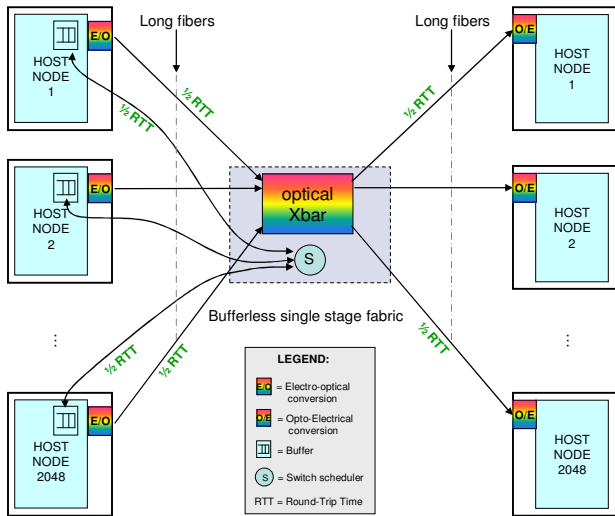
Long fibers

Long fibers

E/O

HOST NODE 1

½ RTT

½ RTT

½ RTT

O/E

HOST NODE 1

E/O

HOST NODE 2

optical Xbar

S

O/E

HOST NODE 2

Bufferless single stage fabric

⋮

⋮

½ RTT

½ RTT

½ RTT

E/O

HOST NODE 2048

LEGEND:

E/O = Electro-optical conversion

O/E = Opto-Electrical conversion

= Buffer

S = Switch scheduler

RTT = Round-Trip Time

O/E

HOST NODE 2048